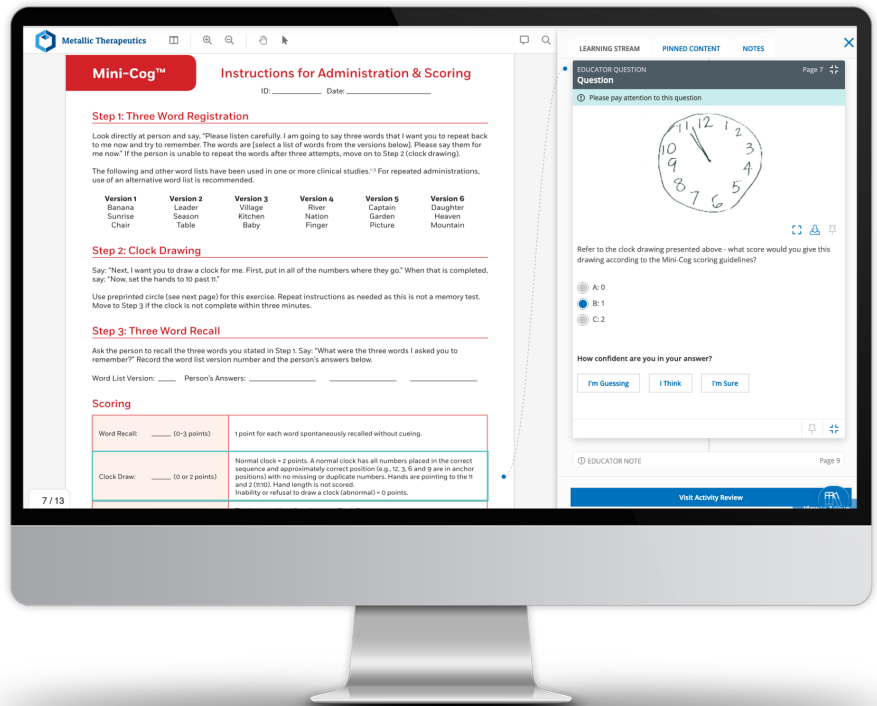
Metallic Therapeutics

Mini-Cog™

Instructions for Administration & Scoring

ID: ___________ Date: ___________________

Step 1: Three Word Registration

Look directly at person and say, "Please listen carefully. I am going to say three words that I want you to repeat back to me now and try to remember. The words are [select a list of words from the versions below]. Please say them for me now." If the person is unable to repeat the words after three attempts, move on to Step 2 (clock drawing).

The following and other word lists have been used in one or more clinical studies.¹⁻³ For repeated administrations, use of an alternative word list is recommended.

| Version 1 | Version 2 | Version 3 | Version 4 | Version 5 | Version 6 |
|---|---|---|---|---|---|
| Banana | Leader | Village | River | Captain | Daughter |
| Sunrise | Season | Kitchen | Nation | Garden | Heaven |
| Chair | Table | Baby | Finger | Picture | Mountain |

Step 2: Clock Drawing

Say: "Next, I want you to draw a clock for me. First, put in all of the numbers where they go." When that is completed, say: "Now, set the hands to 10 past 11."

Use preprinted circle (see next page) for this exercise. Repeat instructions as needed as this is not a memory test. Move to Step 3 if the clock is not complete within three minutes.

Step 3: Three Word Recall

Ask the person to recall the three words you stated in Step 1. Say: "What were the three words I asked you to remember?" Record the word list version number and the person's answers below.

Word List Version: _____ Person's Answers: ________________ ________________ ________________

Scoring

| | |
|---|---|
| Word Recall: _____ (0-3 points) | 1 point for each word spontaneously recalled without cueing. |
| Clock Draw: _____ (0 or 2 points) | Normal clock = 2 points. A normal clock has all numbers placed in the correct sequence and approximately correct position (e.g., 12, 3, 6 and 9 are in anchor positions) with no missing or duplicate numbers. Hands are pointing to the 11 and 2 (11:10). Hand length is not scored. Inability or refusal to draw a clock (abnormal) = 0 points. |

7 / 13

LEARNING STREAM PINNED CONTENT NOTES

EDUCATOR QUESTION
Question
Page 7

Please pay attention to this question

11 12 1 10 3 9 4 8 7 6 5

Refer to the clock drawing presented above - what score would you give this drawing according to the Mini-Cog scoring guidelines?

A: 0
B: 1
C: 2

How confident are you in your answer?

I'm Guessing I Think I'm Sure

EDUCATOR NOTE
Page 9

Visit Activity Review